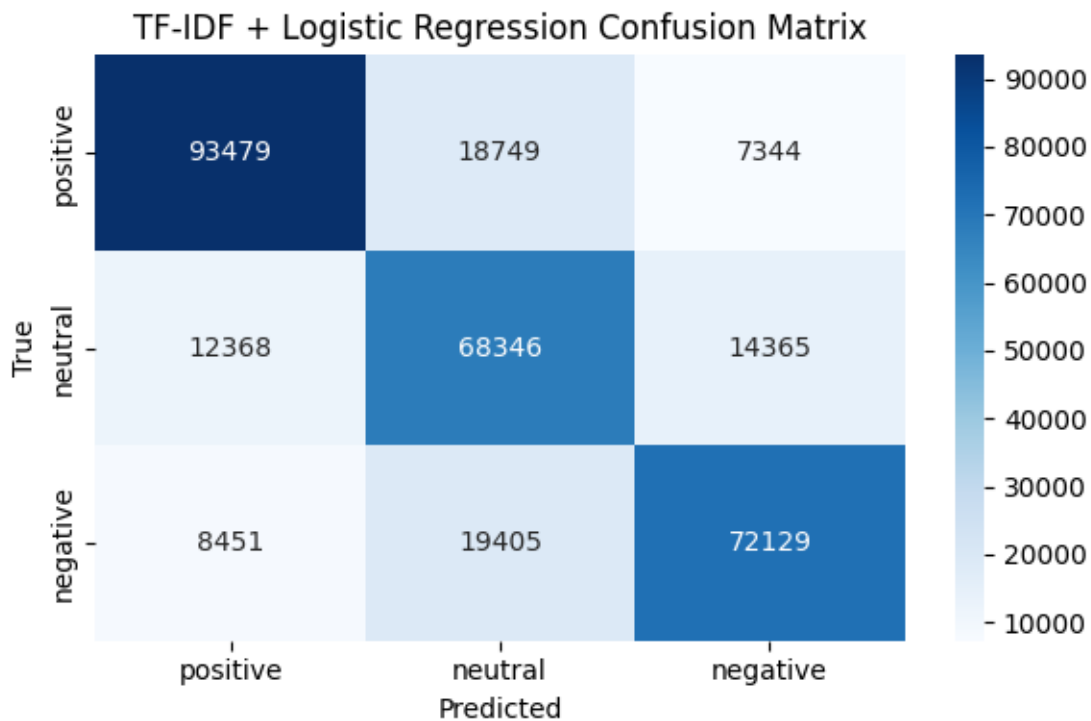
TF-IDF + Logistic Regression Confusion Matrix

| True \ Predicted | positive | neutral | negative |
|---|---|---|---|
| positive | 93479 | 18749 | 7344 |
| neutral | 12368 | 68346 | 14365 |
| negative | 8451 | 19405 | 72129 |

True

Predicted

90000
80000
70000
60000
50000
40000
30000
20000
10000